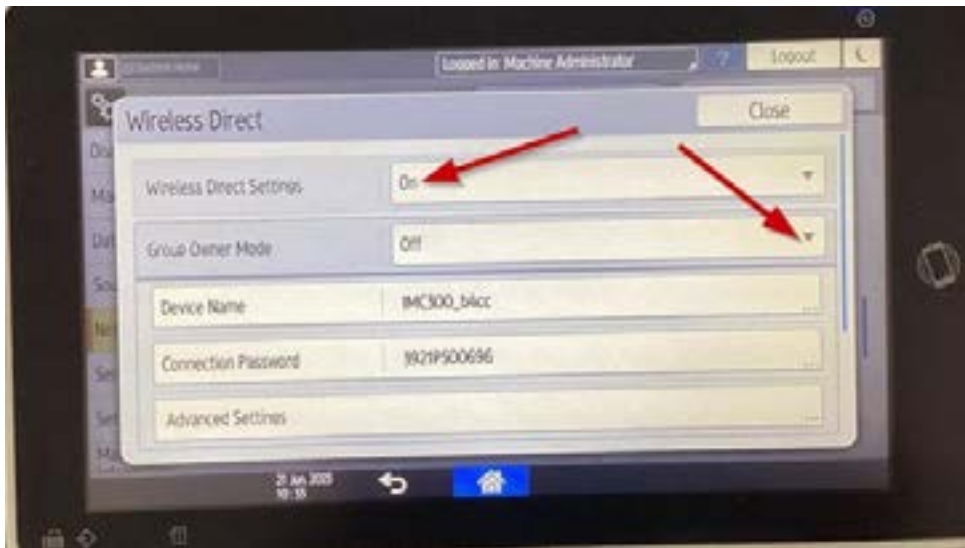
Logged in: Machine Administrator

Logout

Wireless Direct

Close

Wireless Direct Settings

On

Group Owner Mode

Off

Device Name

IMC300_b4cc

Connection Password

3921PS00696

Advanced Settings

21 Jun 2005
10:35